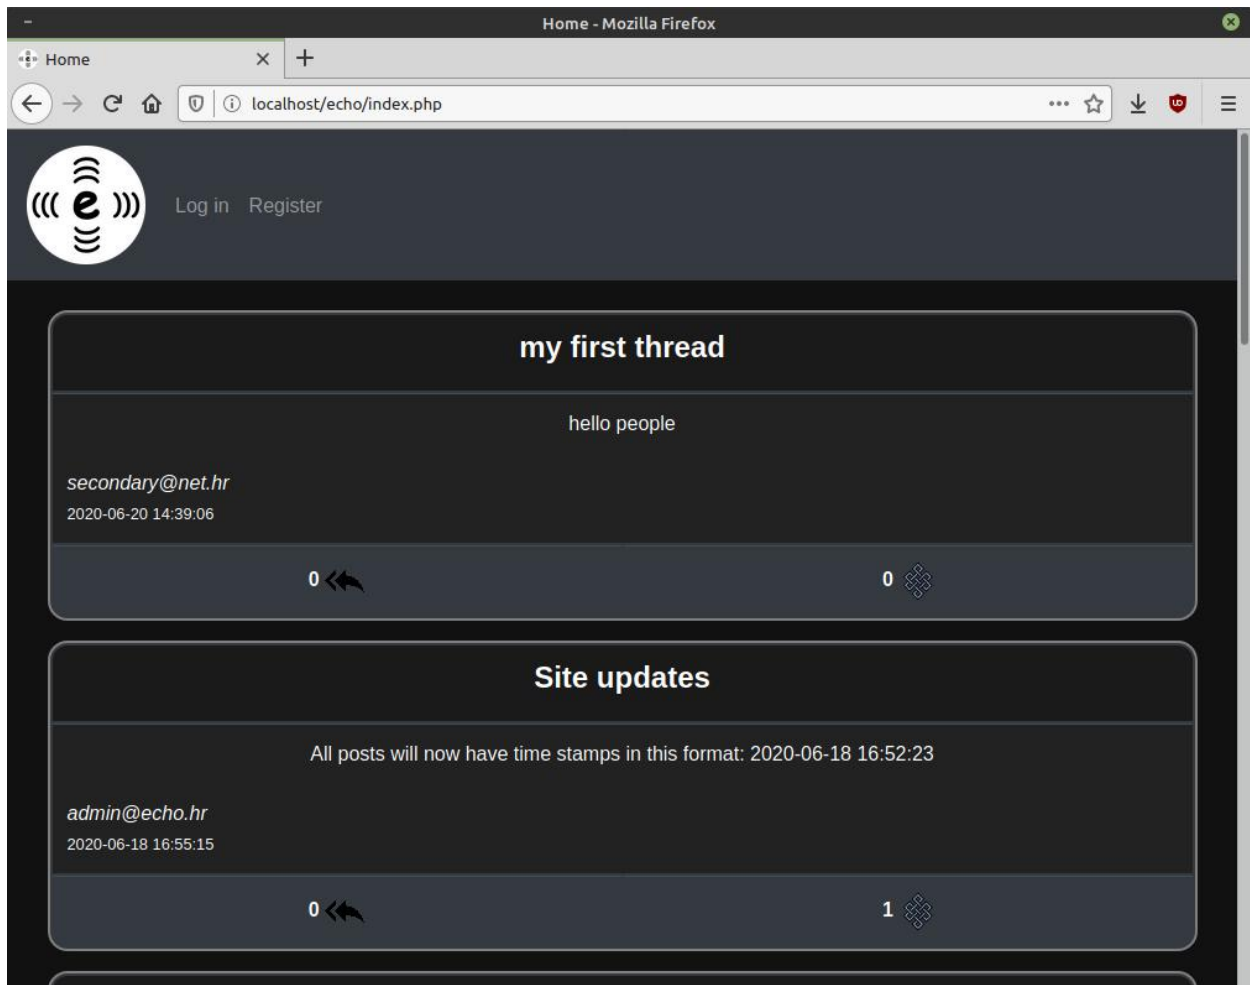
Home - Mozilla Firefox

Home

localhost/echo/index.php

e

Log in Register

my first thread

hello people

secondary@net.hr

2020-06-20 14:39:06

0

0

Site updates

All posts will now have time stamps in this format: 2020-06-18 16:52:23

admin@echo.hr

2020-06-18 16:55:15

0

1